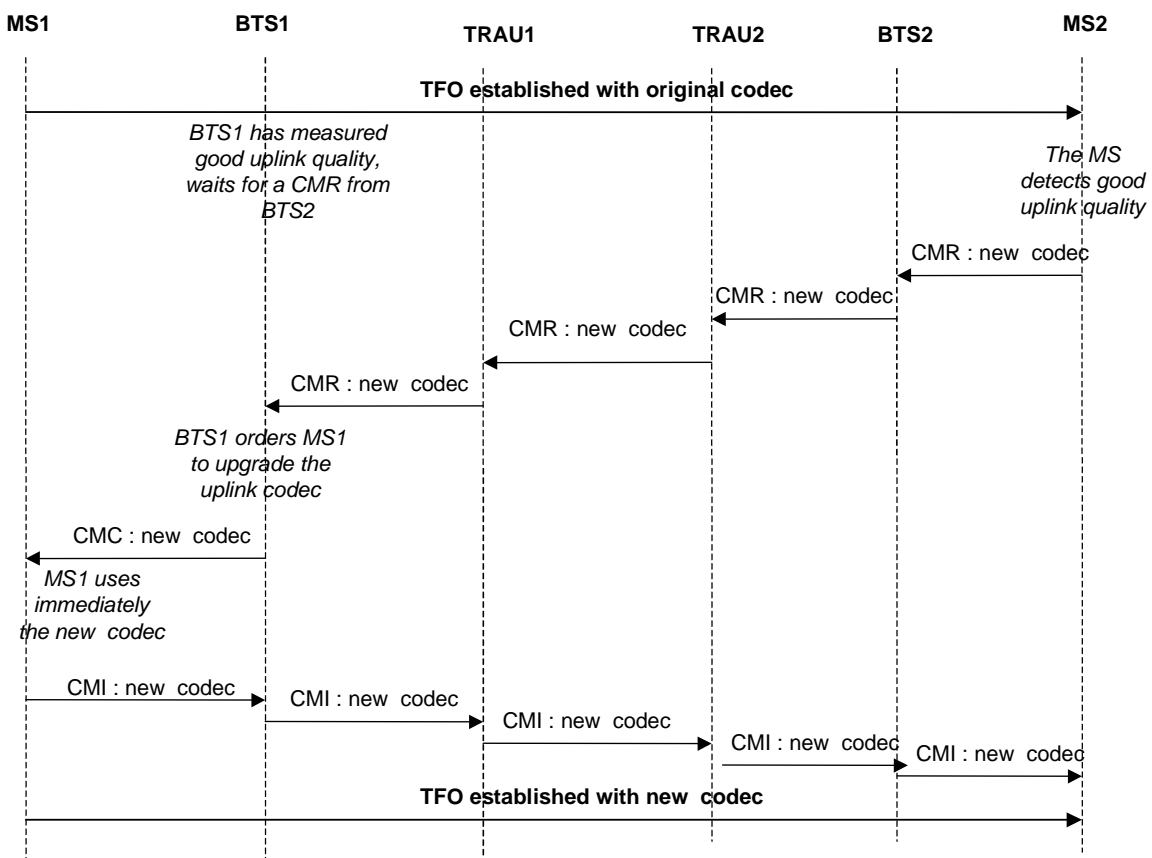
MS1

BTS1

TRAU1

TRAU2

BTS2

MS2

TFO established with original codec

BTS1 has measured good uplink quality, waits for a CMR from BTS2

The MS detects good uplink quality

CMR : new codec

CMR : new codec

CMR : new codec

CMR : new codec

BTS1 orders MS1 to upgrade the uplink codec

CMC : new codec

MS1 uses immediately the new codec

CMI : new codec

CMI : new codec

CMI : new codec

CMI : new codec

CMI : new codec

TFO established with new codec